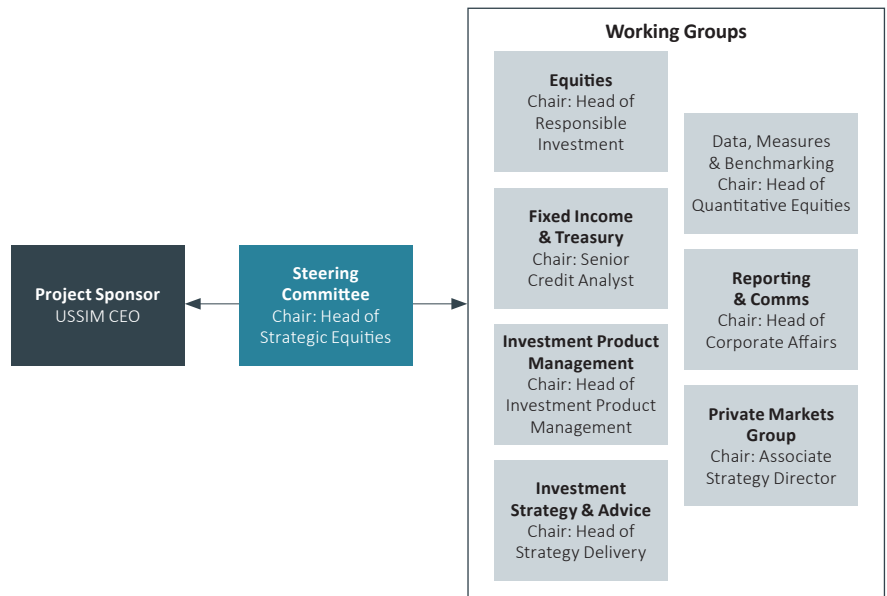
Project Sponsor
USSIM CEO

Steering Committee
Chair: Head of Strategic Equities

Working Groups

Equities
Chair: Head of Responsible Investment

Fixed Income & Treasury
Chair: Senior Credit Analyst

Investment Product Management
Chair: Head of Investment Product Management

Investment Strategy & Advice
Chair: Head of Strategy Delivery

Data, Measures & Benchmarking
Chair: Head of Quantitative Equities

Reporting & Comms
Chair: Head of Corporate Affairs

Private Markets Group
Chair: Associate Strategy Director